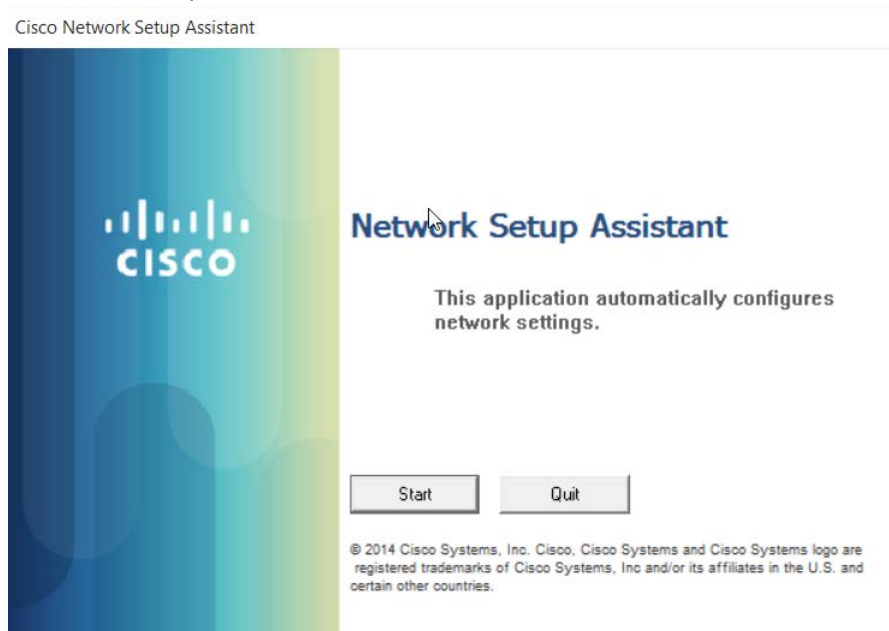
Cisco Network Setup Assistant

CISCO

Network Setup Assistant

This application automatically configures network settings.

Start

Quit

© 2014 Cisco Systems, Inc. Cisco, Cisco Systems and Cisco Systems logo are registered trademarks of Cisco Systems, Inc and/or its affiliates in the U.S. and certain other countries.